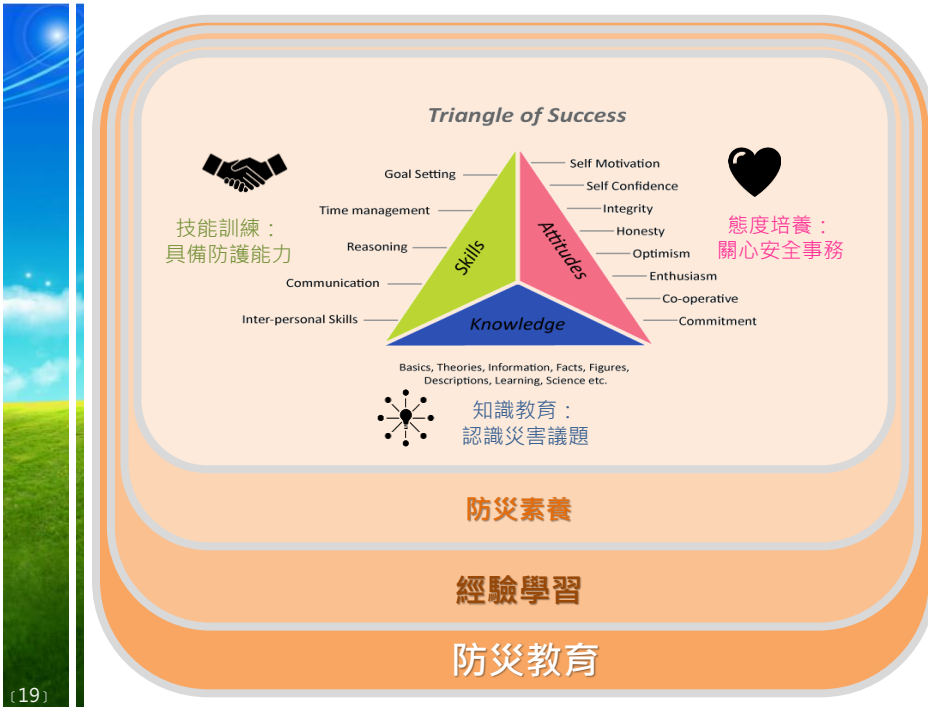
Triangle of Success

技能訓練：
具備防護能力

Goal Setting
Time management
Reasoning
Communication
Inter-personal Skills

Skills
Attitudes
Knowledge

Self Motivation
Self Confidence
Integrity
Honesty
Optimism
Enthusiasm
Co-operative
Commitment

態度培養：
關心安全事務

Basics, Theories, Information, Facts, Figures, Descriptions, Learning, Science etc.

知識教育：
認識災害議題

防災素養

經驗學習

防災教育

19